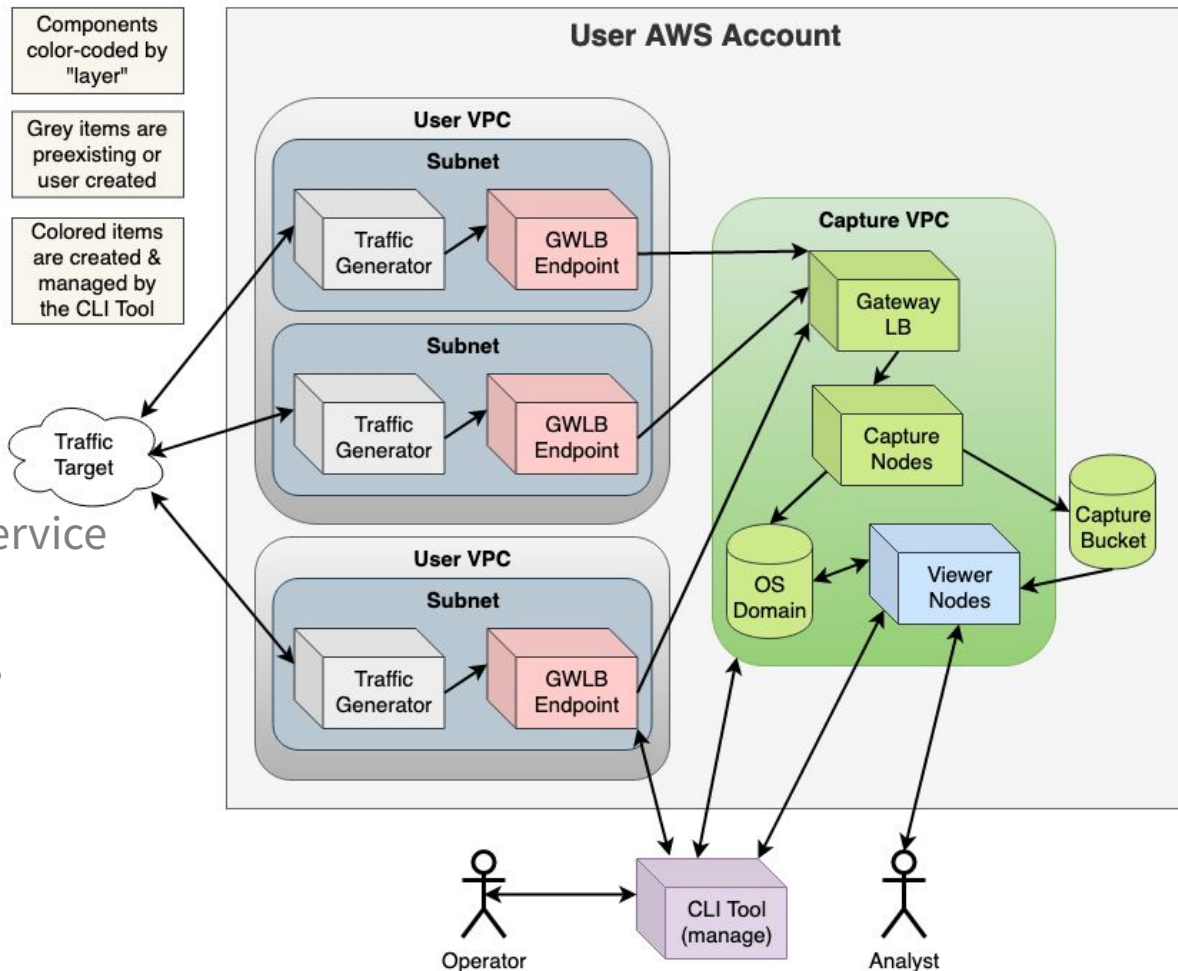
Components color-coded by "layer"

Grey items are preexisting or user created

Colored items are created & managed by the CLI Tool

User AWS Account

User VPC

Subnet

Traffic Generator

GWLB Endpoint

Subnet

Traffic Generator

GWLB Endpoint

User VPC

Subnet

Traffic Generator

GWLB Endpoint

Capture VPC

Gateway LB

Capture Nodes

Capture Bucket

OS Domain

Viewer Nodes

Traffic Target

ervice

s

Operator

CLI Tool (manage)

Analyst